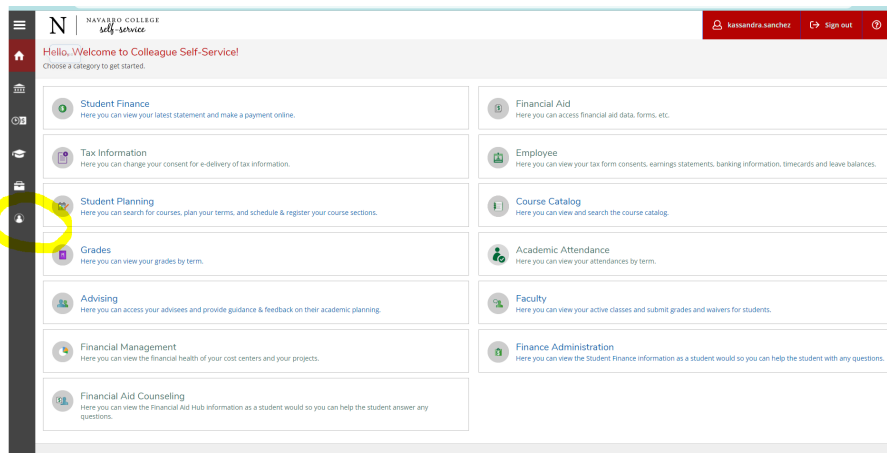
N NAVARRO COLLEGE self-service

kassandra.sanchez Sign out

Hello, Welcome to Colleague Self-Service!
Choose a category to get started.

Student Finance
Here you can view your latest statement and make a payment online.

Financial Aid
Here you can access financial aid data, forms, etc.

Tax Information
Here you can change your consent for e-delivery of tax information.

Employee
Here you can view your tax form consents, earnings statements, banking information, timecards and leave balances.

Student Planning
Here you can search for courses, plan your terms, and schedule & register your course sections.

Course Catalog
Here you can view and search the course catalog.

Grades
Here you can view your grades by term.

Academic Attendance
Here you can view your attendances by term.

Advising
Here you can access your advisees and provide guidance & feedback on their academic planning.

Faculty
Here you can view your active classes and submit grades and waivers for students.

Financial Management
Here you can view the financial health of your cost centers and your projects.

Finance Administration
Here you can view the Student Finance information as a student would so you can help the student with any questions.

Financial Aid Counseling
Here you can view the Financial Aid Hub information as a student would so you can help the student answer any questions.